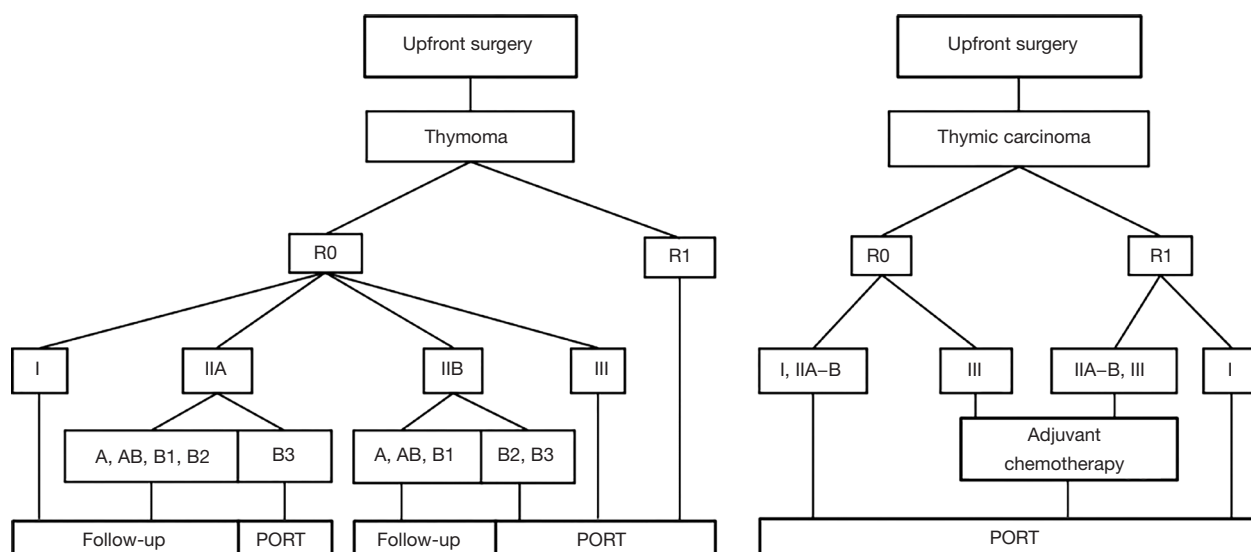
Upfront surgery

Thymoma

R0

R1

I

IIA

IIB

III

A, AB, B1, B2

B3

A, AB, B1

B2, B3

Follow-up

PORT

Follow-up

PORT

Upfront surgery

Thymic carcinoma

R0

R1

I, IIA–B

III

IIA–B, III

I

Adjuvant chemotherapy

PORT